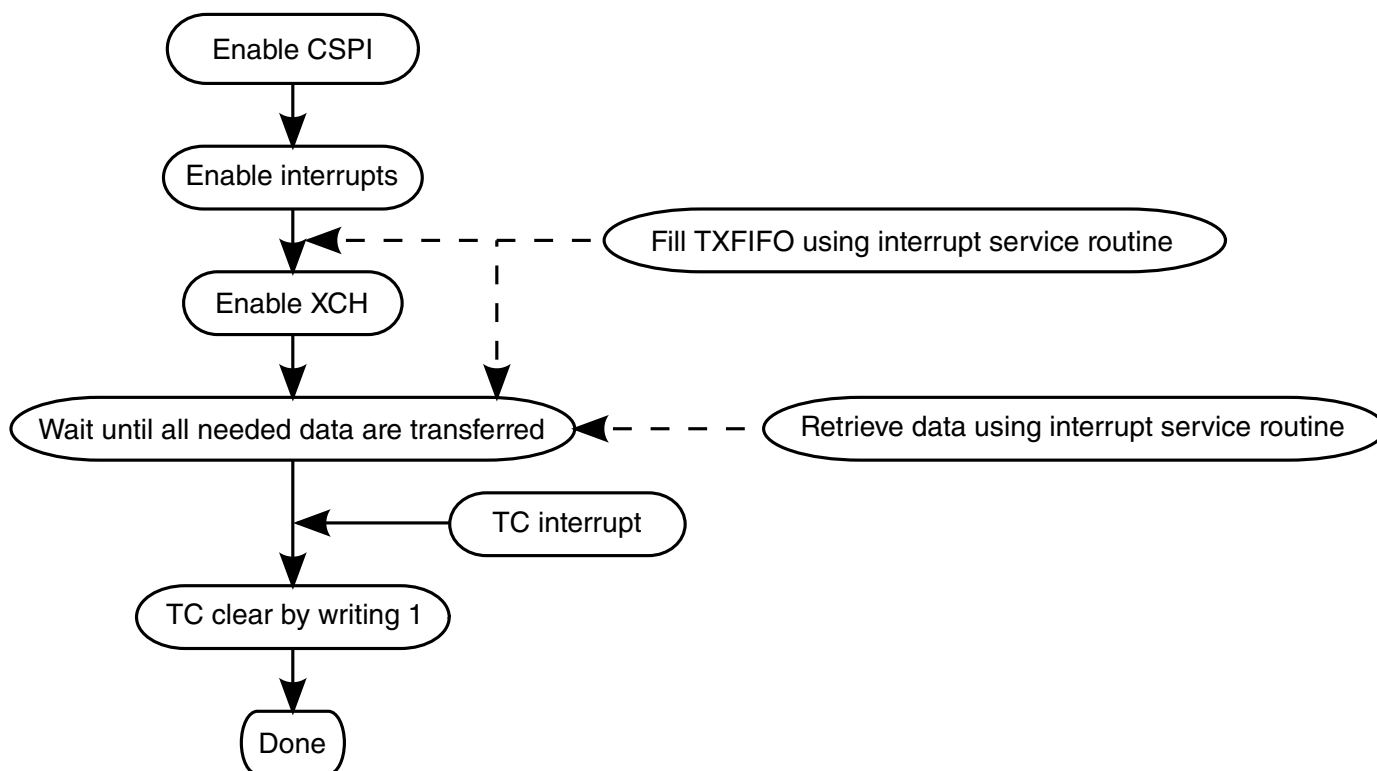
Enable CSPI

Enable interrupts

Fill TXFIFO using interrupt service routine

Enable XCH

Wait until all needed data are transferred

Retrieve data using interrupt service routine

TC interrupt

TC clear by writing 1

Done